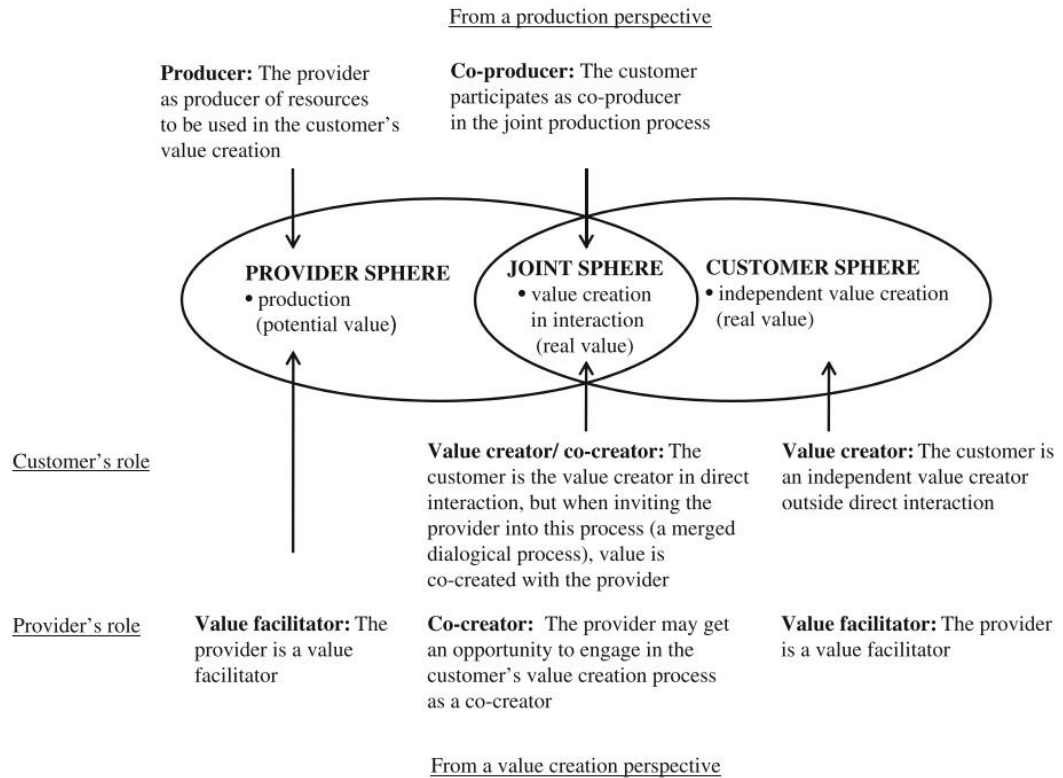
From a production perspective

**Producer:** The provider as producer of resources to be used in the customer's value creation

**Co-producer:** The customer participates as co-producer in the joint production process

**PROVIDER SPHERE**
• production (potential value)

**JOINT SPHERE**
• value creation in interaction (real value)

**CUSTOMER SPHERE**
• independent value creation (real value)

Customer's role

**Value creator/ co-creator:** The customer is the value creator in direct interaction, but when inviting the provider into this process (a merged dialogical process), value is co-created with the provider

**Value creator:** The customer is an independent value creator outside direct interaction

Provider's role

**Value facilitator:** The provider is a value facilitator

**Co-creator:** The provider may get an opportunity to engage in the customer's value creation process as a co-creator

**Value facilitator:** The provider is a value facilitator

From a value creation perspective